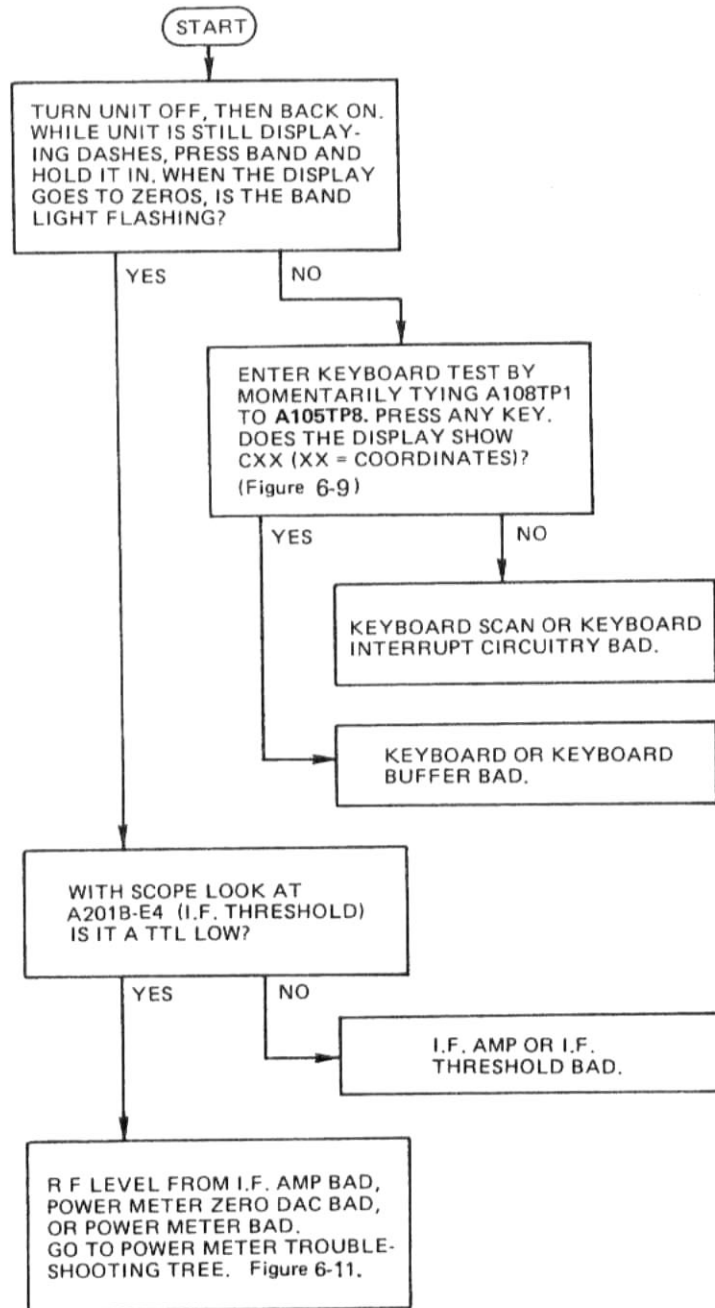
START

TURN UNIT OFF, THEN BACK ON. WHILE UNIT IS STILL DISPLAYING DASHES, PRESS BAND AND HOLD IT IN. WHEN THE DISPLAY GOES TO ZEROS, IS THE BAND LIGHT FLASHING?

YES

NO

ENTER KEYBOARD TEST BY MOMENTARILY TYING A108TP1 TO A105TP8. PRESS ANY KEY. DOES THE DISPLAY SHOW CXX (XX = COORDINATES)? (Figure 6-9)

YES

NO

KEYBOARD SCAN OR KEYBOARD INTERRUPT CIRCUITRY BAD.

KEYBOARD OR KEYBOARD BUFFER BAD.

WITH SCOPE LOOK AT A201B-E4 (I.F. THRESHOLD) IS IT A TTL LOW?

YES

NO

I.F. AMP OR I.F. THRESHOLD BAD.

R F LEVEL FROM I.F. AMP BAD, POWER METER ZERO DAC BAD, OR POWER METER BAD. GO TO POWER METER TROUBLESHOOTING TREE. Figure 6-11.